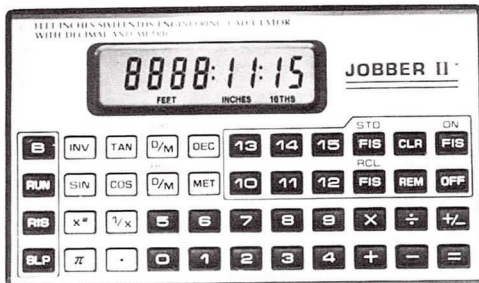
FEET INCHES SIXTEENTHS ENGINEERING CALCULATOR WITH DECIMAL AND METRIC

8888:11:15

FEET INCHES 16THS

JOBBER II

B
RUN
RIS
BLP

INV TAN D/M DEC
SIN COS D/M MET
$x^2$ $1/x$
$\pi$ ·

STO ON
13 14 15 FIS CLR FIS
RCL
10 11 12 FIS REM OFF
5 6 7 8 9 × ÷ +/−
0 1 2 3 4 + − =